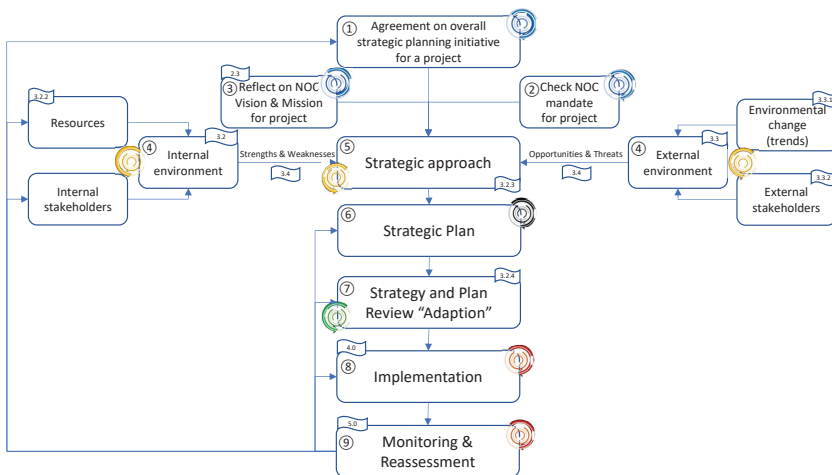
① Agreement on overall strategic planning initiative for a project

2.3
③ Reflect on NOC Vision & Mission for project

② Check NOC mandate for project

3.2.2
Resources

3.2
④ Internal environment

Internal stakeholders

Strengths & Weaknesses

3.4

⑤ Strategic approach

3.2.3

Opportunities & Threats

3.4

3.3
④ External environment

3.3.1
Environmental change (trends)

3.3.2
External stakeholders

⑥ Strategic Plan

3.2.4
⑦ Strategy and Plan Review “Adaption”

4.0
⑧ Implementation

5.0
⑨ Monitoring & Reassessment